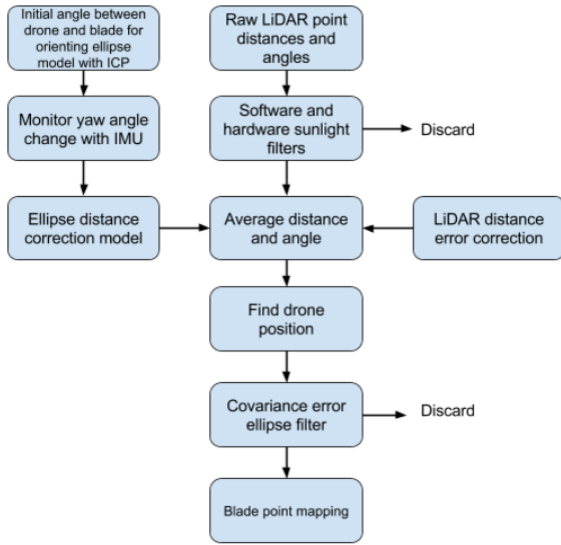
Initial angle between drone and blade for orienting ellipse model with ICP

Monitor yaw angle change with IMU

Ellipse distance correction model

Raw LiDAR point distances and angles

Software and hardware sunlight filters

Discard

Average distance and angle

LiDAR distance error correction

Find drone position

Covariance error ellipse filter

Discard

Blade point mapping